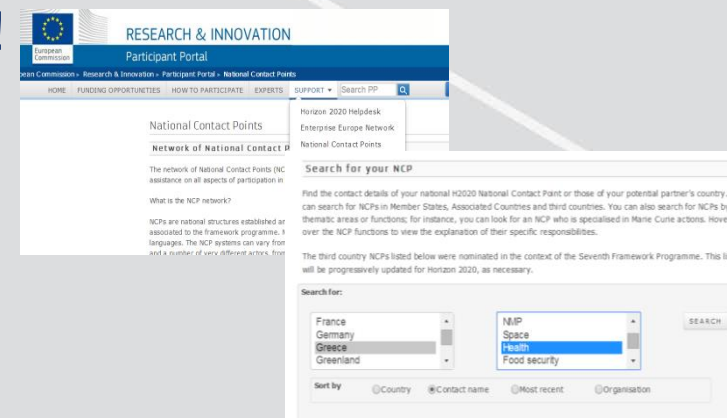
European Commission

RESEARCH & INNOVATION

Participant Portal

pean Commission » Research & Innovation » Participant Portal » National Contact Points

HOME FUNDING OPPORTUNITIES HOW TO PARTICIPATE EXPERTS SUPPORT ▾ Search PP

Horizon 2020 Helpdesk
Enterprise Europe Network
National Contact Points

National Contact Points

Network of National Contact P

The network of National Contact Points (NC assistance on all aspects of participation in

What is the NCP network?

NCPs are national structures established ar associated to the framework programme. languages. The NCP systems can vary from and a number of very different actors, from

Search for your NCP

Find the contact details of your national H2020 National Contact Point or those of your potential partner's country. can search for NCPs in Member States, Associated Countries and third countries. You can also search for NCPs b thematic areas or functions; for instance, you can look for an NCP who is specialised in Marie Curie actions. Hove over the NCP functions to view the explanation of their specific responsibilities.

The third country NCPs listed below were nominated in the context of the Seventh Framework Programme. This li will be progressively updated for Horizon 2020, as necessary.

Search for:

France
Germany
Greece
Greenland

NMP
Space
Health
Food security

SEARCH

Sort by Country Contact name Most recent Organisation